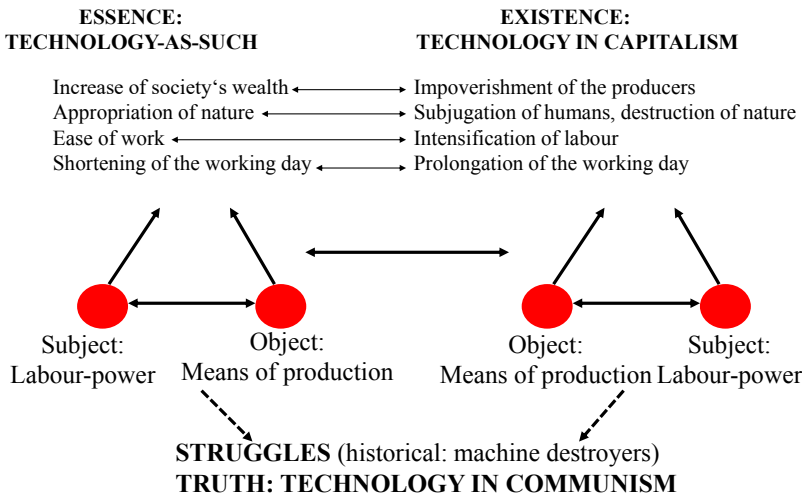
ESSENCE:
TECHNOLOGY-AS-SUCH

EXISTENCE:
TECHNOLOGY IN CAPITALISM

Increase of society‘s wealth
Appropriation of nature
Ease of work
Shortening of the working day

Impoverishment of the producers
Subjugation of humans, destruction of nature
Intensification of labour
Prolongation of the working day

Subject:
Labour-power

Object:
Means of production

Object:
Means of production

Subject:
Labour-power

STRUGGLES (historical: machine destroyers)
TRUTH: TECHNOLOGY IN COMMUNISM